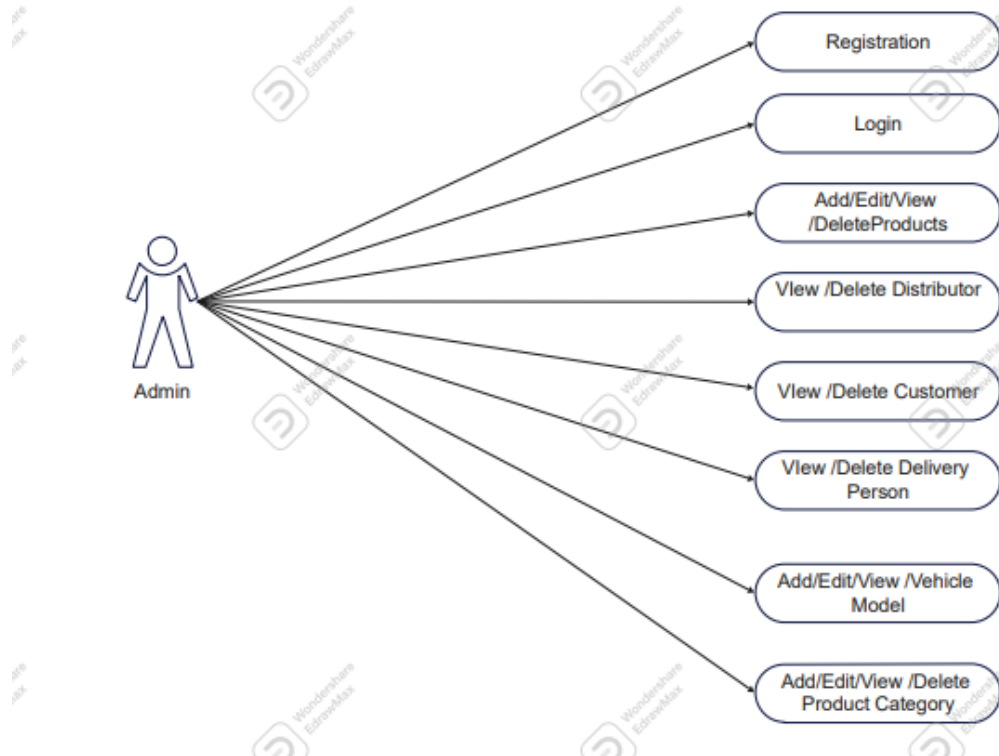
Admin

Registration

Login

Add/Edit/View /DeleteProducts

VIew /Delete Distributor

VIew /Delete Customer

VIew /Delete Delivery Person

Add/Edit/View /Vehicle Model

Add/Edit/View /Delete Product Category

Wondershare EdrawMax